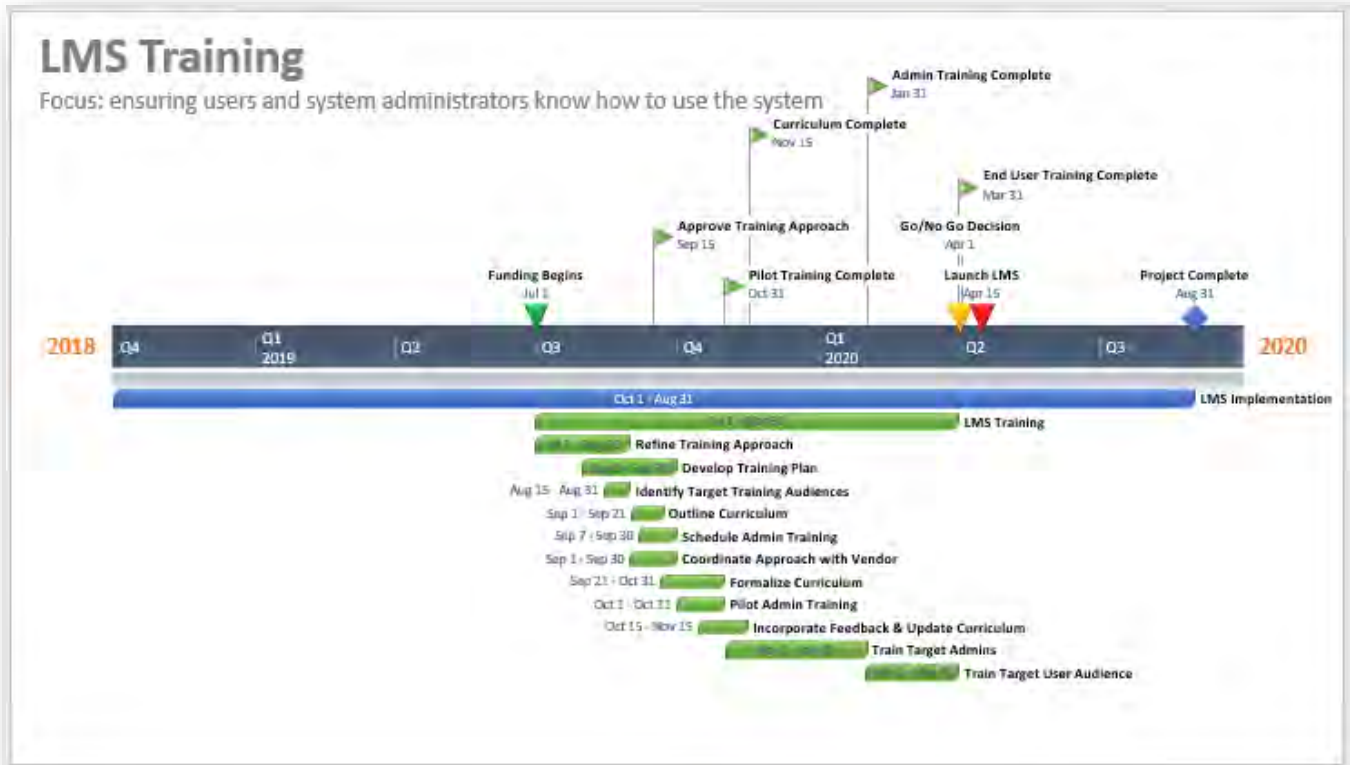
LMS Training

Focus: ensuring users and system administrators know how to use the system

Admin Training Complete
Jan 31

Curriculum Complete
Nov 15

End User Training Complete
Mar 31

Approve Training Approach
Sep 15

Go/No Go Decision
Apr 1

Funding Begins
Jul 1

Pilot Training Complete
Oct 31

Launch LMS
Apr 15

Project Complete
Aug 31

2018 | Q4 | Q1 2019 | Q2 | Q3 | Q4 | Q1 2020 | Q2 | Q3 | 2020

Oct 1 - Aug 31 LMS Implementation

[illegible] LMS Training

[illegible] Refine Training Approach

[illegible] Develop Training Plan

Aug 15 - Aug 31 Identify Target Training Audiences

Sep 1 - Sep 21 Outline Curriculum

Sep 7 - Sep 30 Schedule Admin Training

Sep 1 - Sep 30 Coordinate Approach with Vendor

Sep 21 - Oct 31 Formalize Curriculum

Oct 1 - Oct 31 Pilot Admin Training

Oct 15 - Nov 15 Incorporate Feedback & Update Curriculum

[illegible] Train Target Admins

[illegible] Train Target User Audience